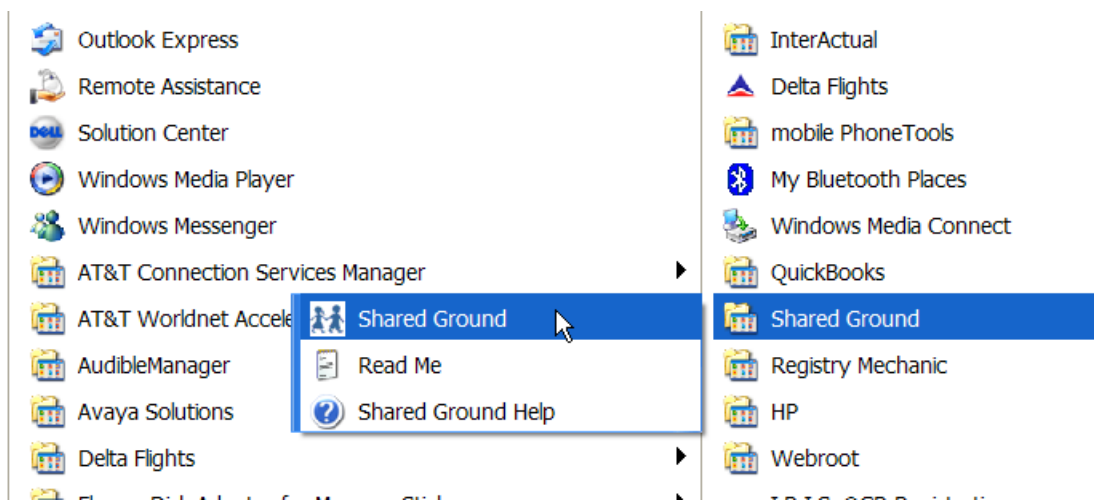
Outlook Express
Remote Assistance
Solution Center
Windows Media Player
Windows Messenger
AT&T Connection Services Manager
AT&T Worldnet Accele
AudibleManager
Avaya Solutions
Delta Flights
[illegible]

Shared Ground
Read Me
Shared Ground Help

InterActual
Delta Flights
mobile PhoneTools
My Bluetooth Places
Windows Media Connect
QuickBooks
Shared Ground
Registry Mechanic
HP
Webroot
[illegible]